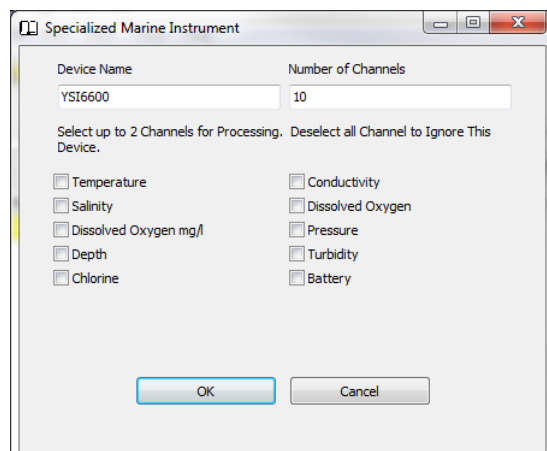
Specialized Marine Instrument

Device Name
YSI6600

Number of Channels
10

Select up to 2 Channels for Processing. Deselect all Channel to Ignore This Device.

Temperature
Salinity
Dissolved Oxygen mg/l
Depth
Chlorine

Conductivity
Dissolved Oxygen
Pressure
Turbidity
Battery

OK
Cancel